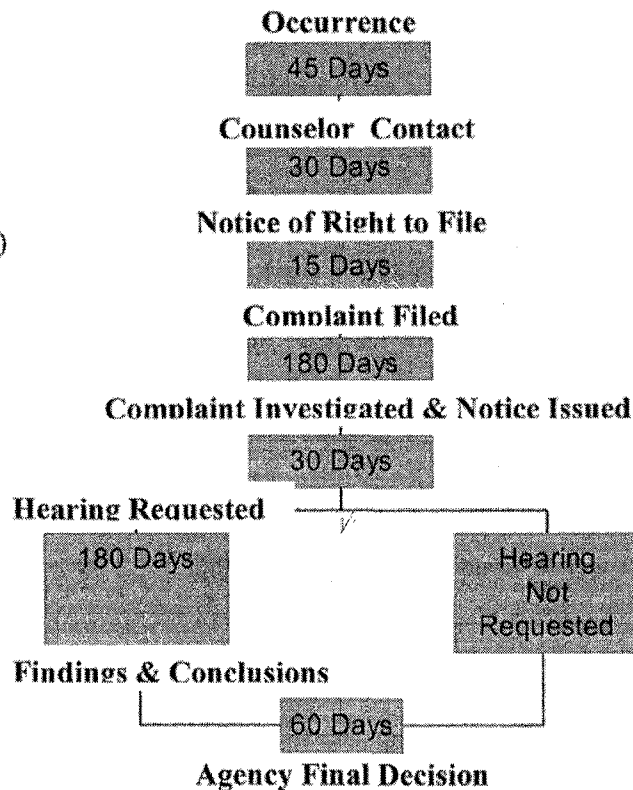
Occurrence

45 Days

Counselor Contact

30 Days

Notice of Right to File

15 Days

Complaint Filed

180 Days

Complaint Investigated & Notice Issued

30 Days

Hearing Requested

180 Days

Hearing Not Requested

Findings & Conclusions

60 Days

Agency Final Decision